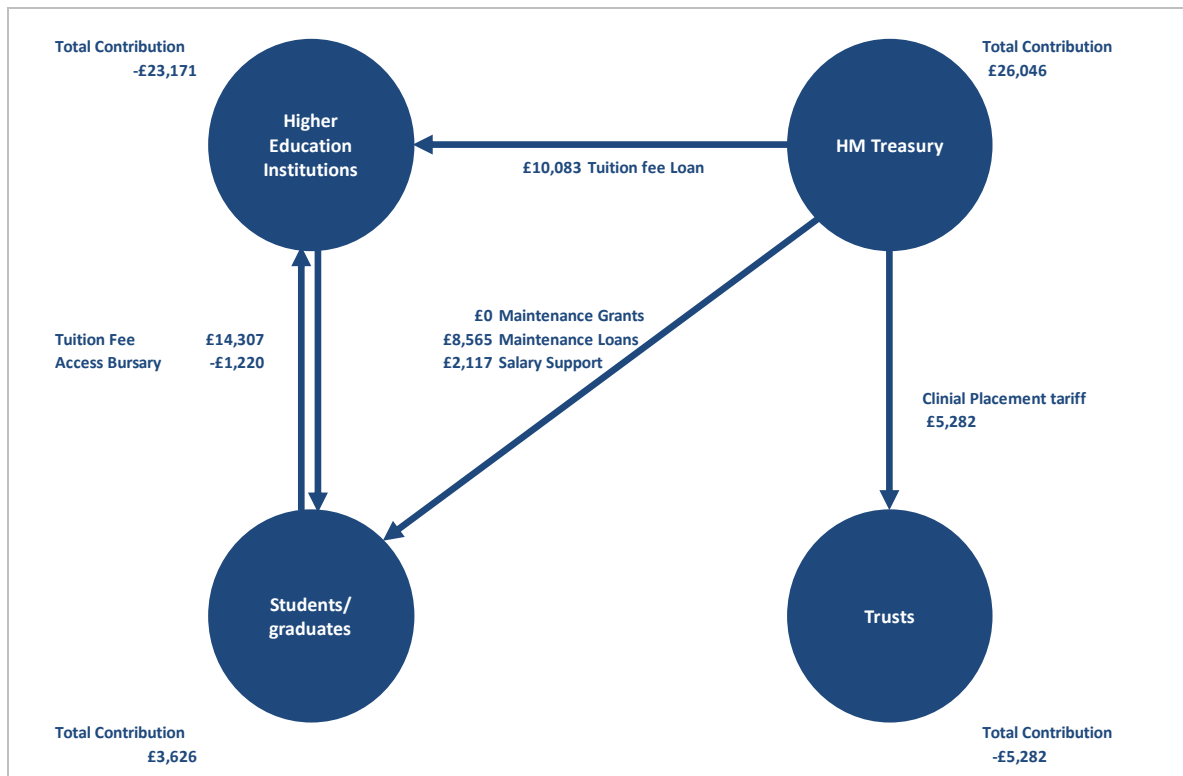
Total Contribution
-£23,171

Higher Education Institutions

Total Contribution
£26,046

HM Treasury

£10,083 Tuition fee Loan

£0 Maintenance Grants
£8,565 Maintenance Loans
£2,117 Salary Support

Tuition Fee £14,307
Access Bursary -£1,220

Clinial Placement tariff
£5,282

Students/ graduates

Trusts

Total Contribution
£3,626

Total Contribution
-£5,282